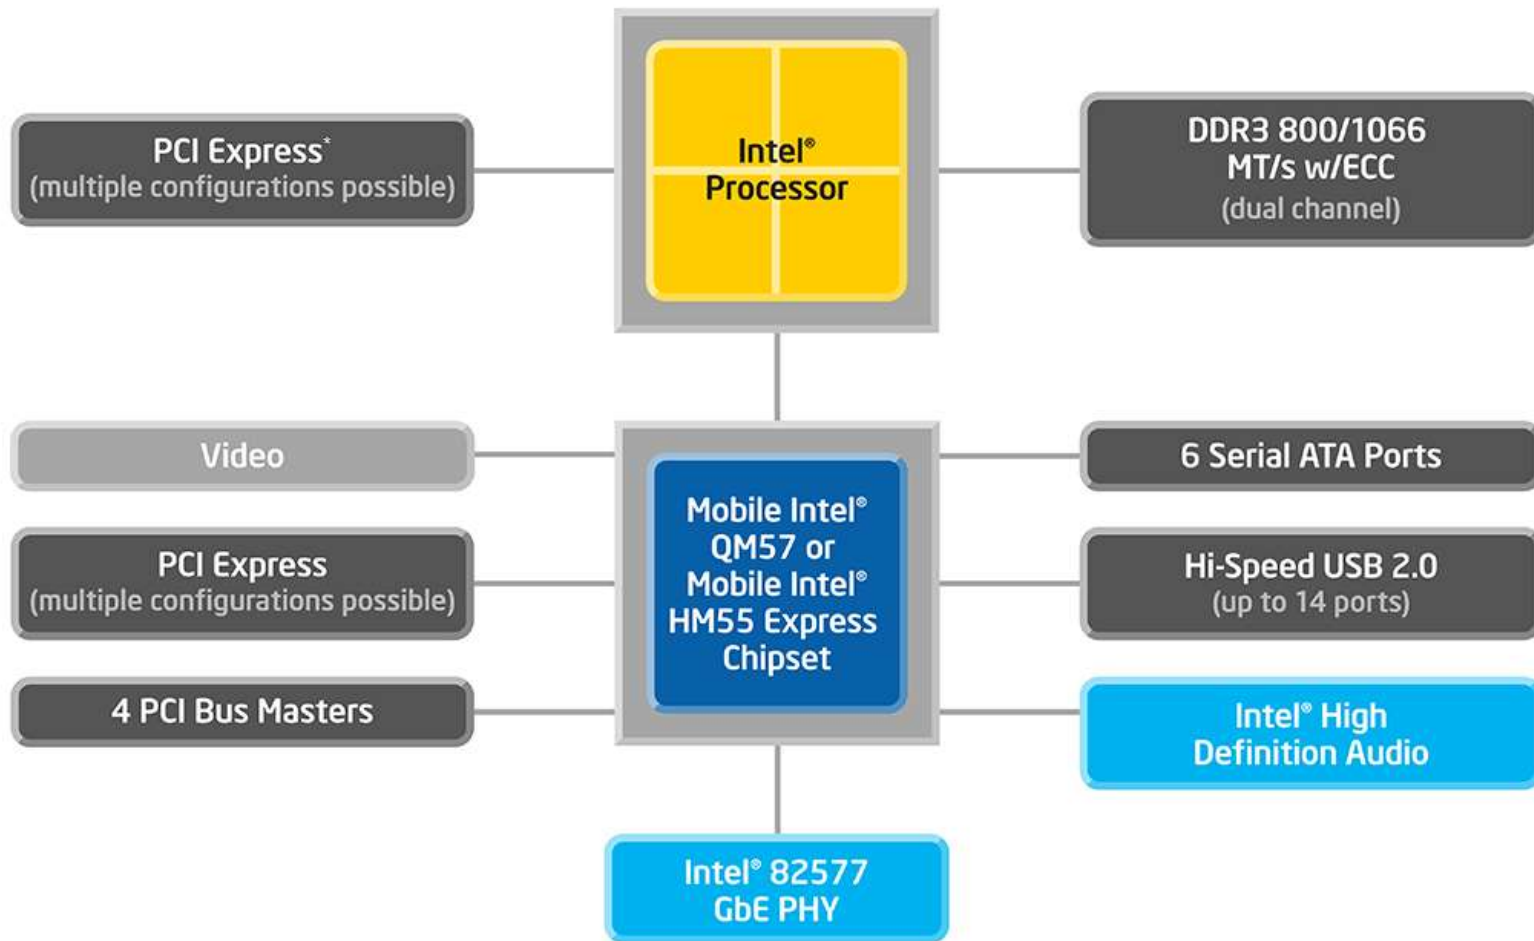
PCI Express*
(multiple configurations possible)

Intel®
Processor

DDR3 800/1066
MT/s w/ECC
(dual channel)

Video

6 Serial ATA Ports

Mobile Intel®
QM57 or
Mobile Intel®
HM55 Express
Chipset

PCI Express
(multiple configurations possible)

Hi-Speed USB 2.0
(up to 14 ports)

4 PCI Bus Masters

Intel® High
Definition Audio

Intel® 82577
GbE PHY